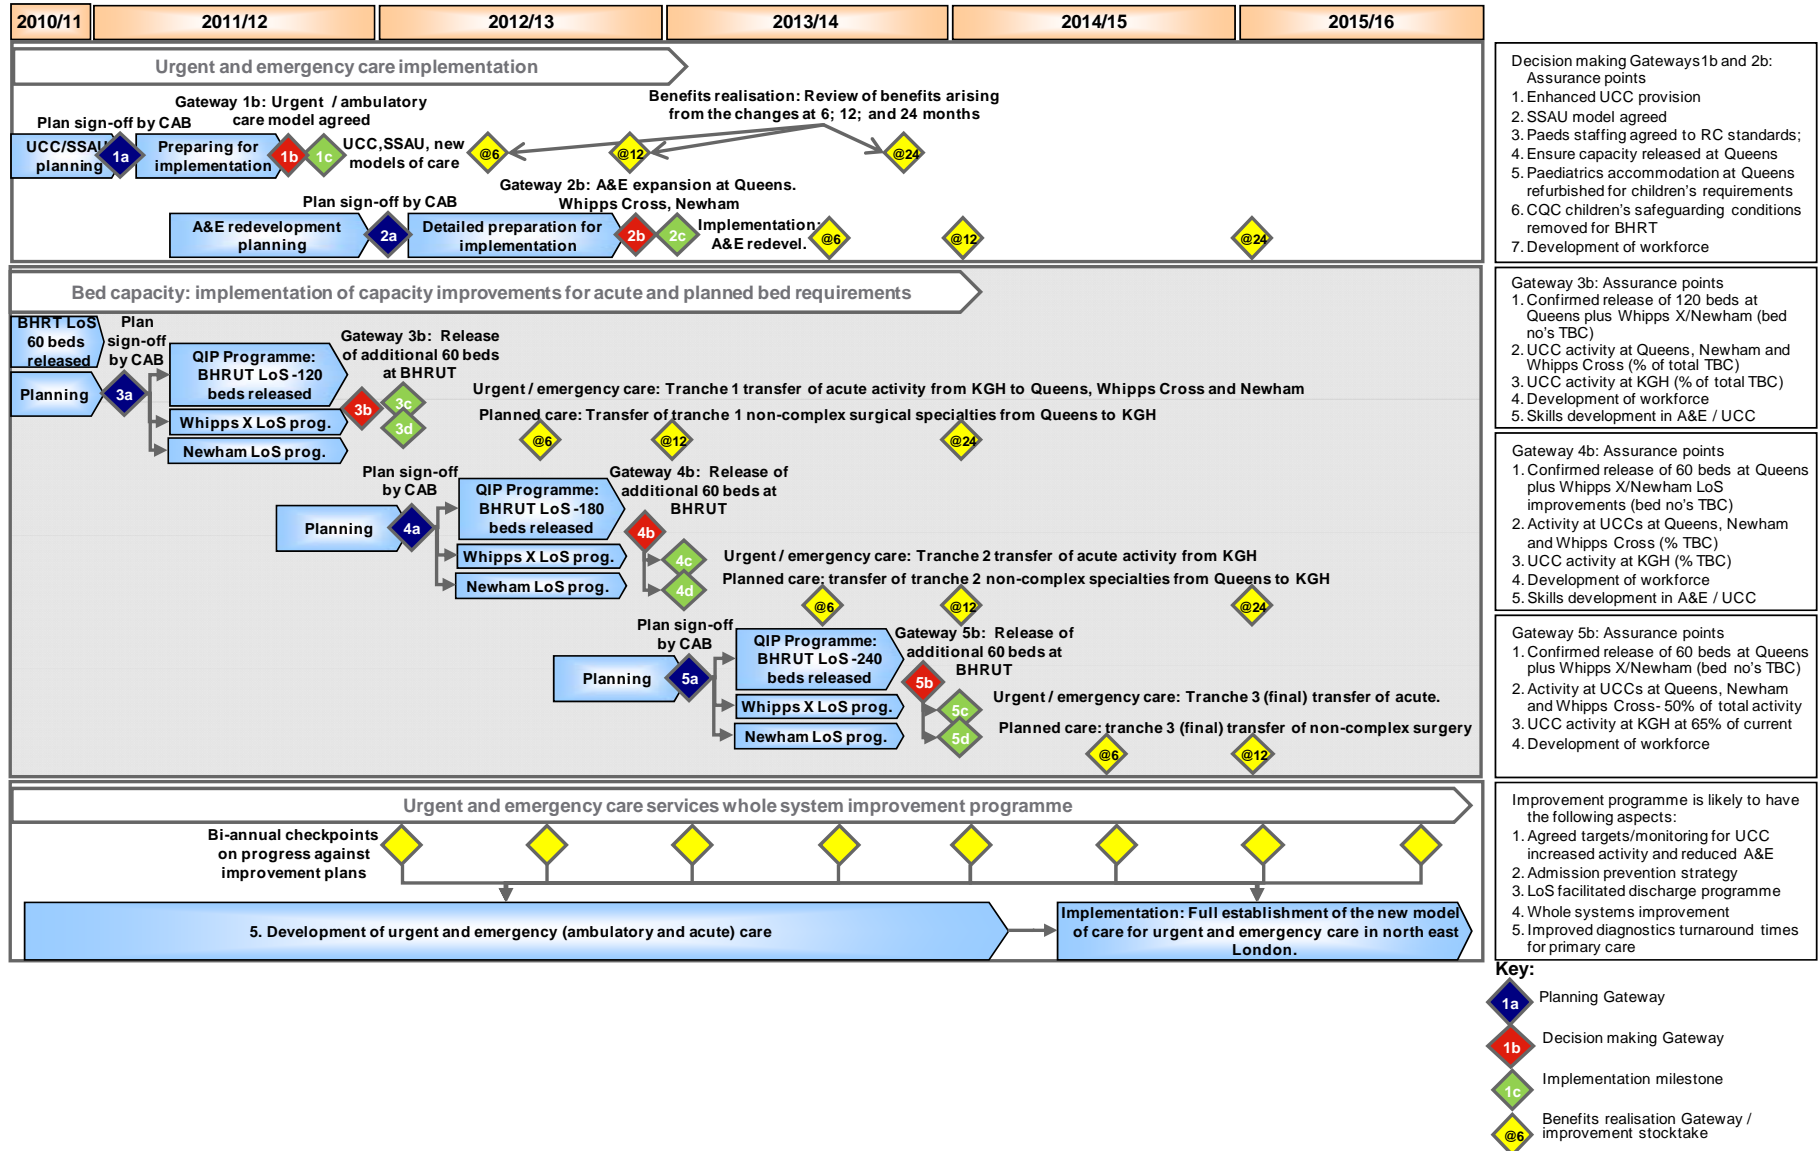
| 2010/11 | 2011/12 | 2012/13 | 2013/14 | 2014/15 | 2015/16 |
|---|---|---|---|---|---|

Urgent and emergency care implementation

Plan sign-off by CAB

UCC/SSAU planning

1a

Gateway 1b: Urgent / ambulatory care model agreed

Preparing for implementation

1b

1c

UCC,SSAU, new models of care

@6

@12

Benefits realisation: Review of benefits arising from the changes at 6; 12; and 24 months

@24

Plan sign-off by CAB

A&E redevelopment planning

2a

Gateway 2b: A&E expansion at Queens. Whipps Cross, Newham

Detailed preparation for implementation

2b

2c

Implementation: A&E redevel.

@6

@12

@24

Bed capacity: implementation of capacity improvements for acute and planned bed requirements

BHRT LoS 60 beds released

Plan sign-off by CAB

Planning

3a

QIP Programme: BHRUT LoS -120 beds released

Whipps X LoS prog.

Newham LoS prog.

Gateway 3b: Release of additional 60 beds at BHRUT

3b

3c

3d

Urgent / emergency care: Tranche 1 transfer of acute activity from KGH to Queens, Whipps Cross and Newham

Planned care: Transfer of tranche 1 non-complex surgical specialties from Queens to KGH

@6

@12

@24

Plan sign-off by CAB

Planning

4a

QIP Programme: BHRUT LoS -180 beds released

Whipps X LoS prog.

Newham LoS prog.

Gateway 4b: Release of additional 60 beds at BHRUT

4b

4c

4d

Urgent / emergency care: Tranche 2 transfer of acute activity from KGH

Planned care: transfer of tranche 2 non-complex specialties from Queens to KGH

@6

@12

@24

Plan sign-off by CAB

Planning

5a

QIP Programme: BHRUT LoS -240 beds released

Whipps X LoS prog.

Newham LoS prog.

Gateway 5b: Release of additional 60 beds at BHRUT

5b

5c

5d

Urgent / emergency care: Tranche 3 (final) transfer of acute.

Planned care: tranche 3 (final) transfer of non-complex surgery

@6

@12

Urgent and emergency care services whole system improvement programme

Bi-annual checkpoints on progress against improvement plans

5. Development of urgent and emergency (ambulatory and acute) care

Implementation: Full establishment of the new model of care for urgent and emergency care in north east London.

Decision making Gateways 1b and 2b: Assurance points
1. Enhanced UCC provision
2. SSAU model agreed
3. Paeds staffing agreed to RC standards;
4. Ensure capacity released at Queens
5. Paediatrics accommodation at Queens refurbished for children's requirements
6. CQC children's safeguarding conditions removed for BHRT
7. Development of workforce

Gateway 3b: Assurance points
1. Confirmed release of 120 beds at Queens plus Whipps X/Newham (bed no's TBC)
2. UCC activity at Queens, Newham and Whipps Cross (% of total TBC)
3. UCC activity at KGH (% of total TBC)
4. Development of workforce
5. Skills development in A&E / UCC

Gateway 4b: Assurance points
1. Confirmed release of 60 beds at Queens plus Whipps X/Newham LoS improvements (bed no's TBC)
2. Activity at UCCs at Queens, Newham and Whipps Cross (% TBC)
3. UCC activity at KGH (% TBC)
4. Development of workforce
5. Skills development in A&E / UCC

Gateway 5b: Assurance points
1. Confirmed release of 60 beds at Queens plus Whipps X/Newham (bed no's TBC)
2. Activity at UCCs at Queens, Newham and Whipps Cross- 50% of total activity
3. UCC activity at KGH at 65% of current
4. Development of workforce

Improvement programme is likely to have the following aspects:
1. Agreed targets/monitoring for UCC increased activity and reduced A&E
2. Admission prevention strategy
3. LoS facilitated discharge programme
4. Whole systems improvement
5. Improved diagnostics turnaround times for primary care

Key:
1a Planning Gateway
1b Decision making Gateway
1c Implementation milestone
@6 Benefits realisation Gateway / improvement stocktake